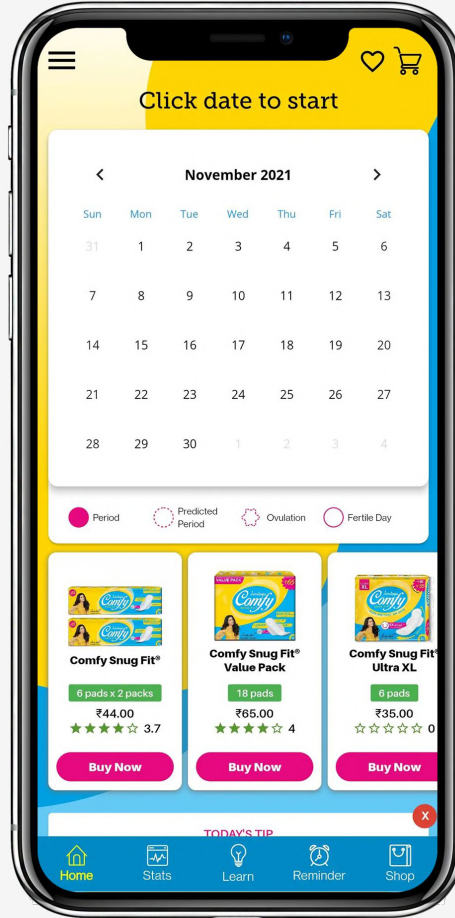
Click date to start

<

November 2021

>

| Sun | Mon | Tue | Wed | Thu | Fri | Sat |
|---|---|---|---|---|---|---|
| 31 | 1 | 2 | 3 | 4 | 5 | 6 |
| 7 | 8 | 9 | 10 | 11 | 12 | 13 |
| 14 | 15 | 16 | 17 | 18 | 19 | 20 |
| 21 | 22 | 23 | 24 | 25 | 26 | 27 |
| 28 | 29 | 30 | 1 | 2 | 3 | 4 |

Period
Predicted Period
Ovulation
Fertile Day

Comfy
Comfy
Comfy Snug Fit®
6 pads x 2 packs
₹44.00
3.7
Buy Now

VALUE PACK
Comfy
Comfy Snug Fit® Value Pack
18 pads
₹65.00
4
Buy Now

XL
Comfy
Comfy Snug Fit® Ultra XL
6 pads
₹35.00
0
Buy Now

X

TODAY'S TIP

Home
Stats
Learn
Reminder
Shop